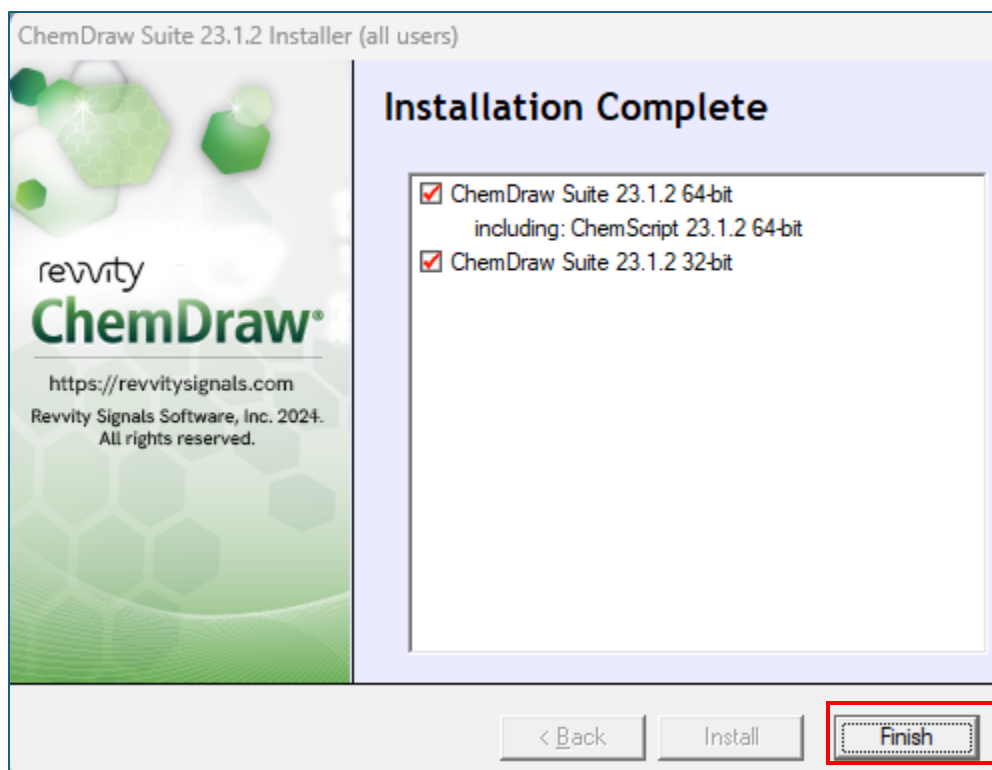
ChemDraw Suite 23.1.2 Installer (all users)

revvity
ChemDraw®
https://revvitysignals.com
Revvity Signals Software, Inc. 2024.
All rights reserved.

Installation Complete

ChemDraw Suite 23.1.2 64-bit
including: ChemScript 23.1.2 64-bit
ChemDraw Suite 23.1.2 32-bit

< Back
Install
Finish